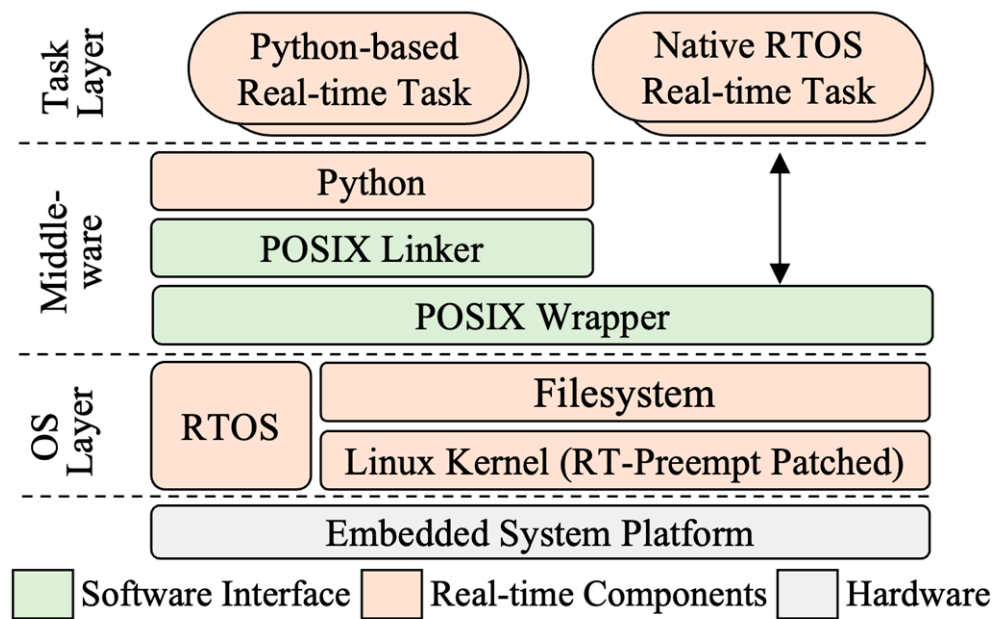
Task Layer

Python-based Real-time Task

Native RTOS Real-time Task

Middle-ware

Python

POSIX Linker

POSIX Wrapper

OS Layer

RTOS

Filesystem

Linux Kernel (RT-Preempt Patched)

Embedded System Platform

Software Interface

Real-time Components

Hardware